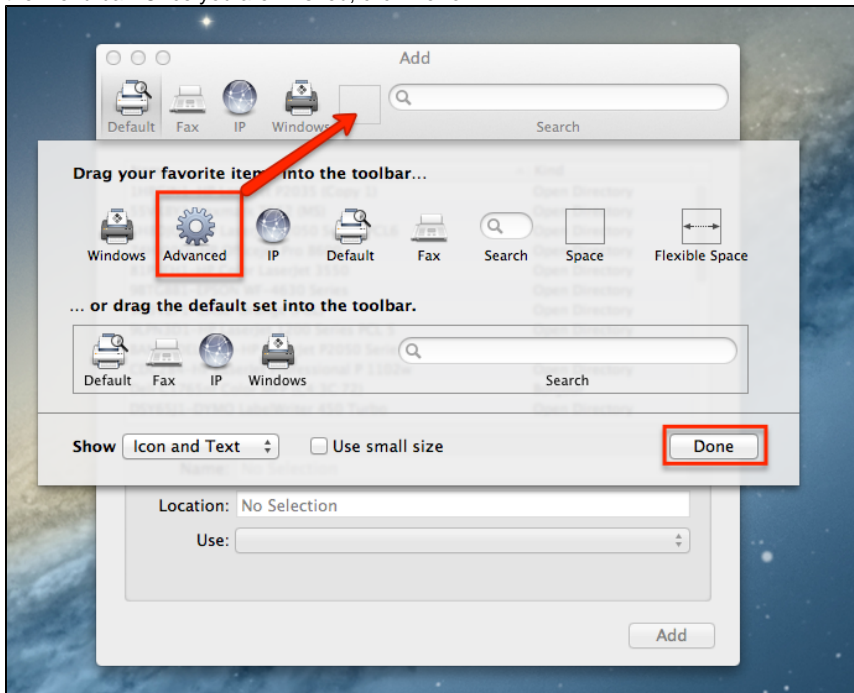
Add

Default Fax IP Windows

Search

Drag your favorite item into the toolbar…

Windows Advanced IP Default Fax Search Space Flexible Space

… or drag the default set into the toolbar.

Default Fax IP Windows Search

Show Icon and Text Use small size Done

Name: No Selection

Location: No Selection

Use:

Add